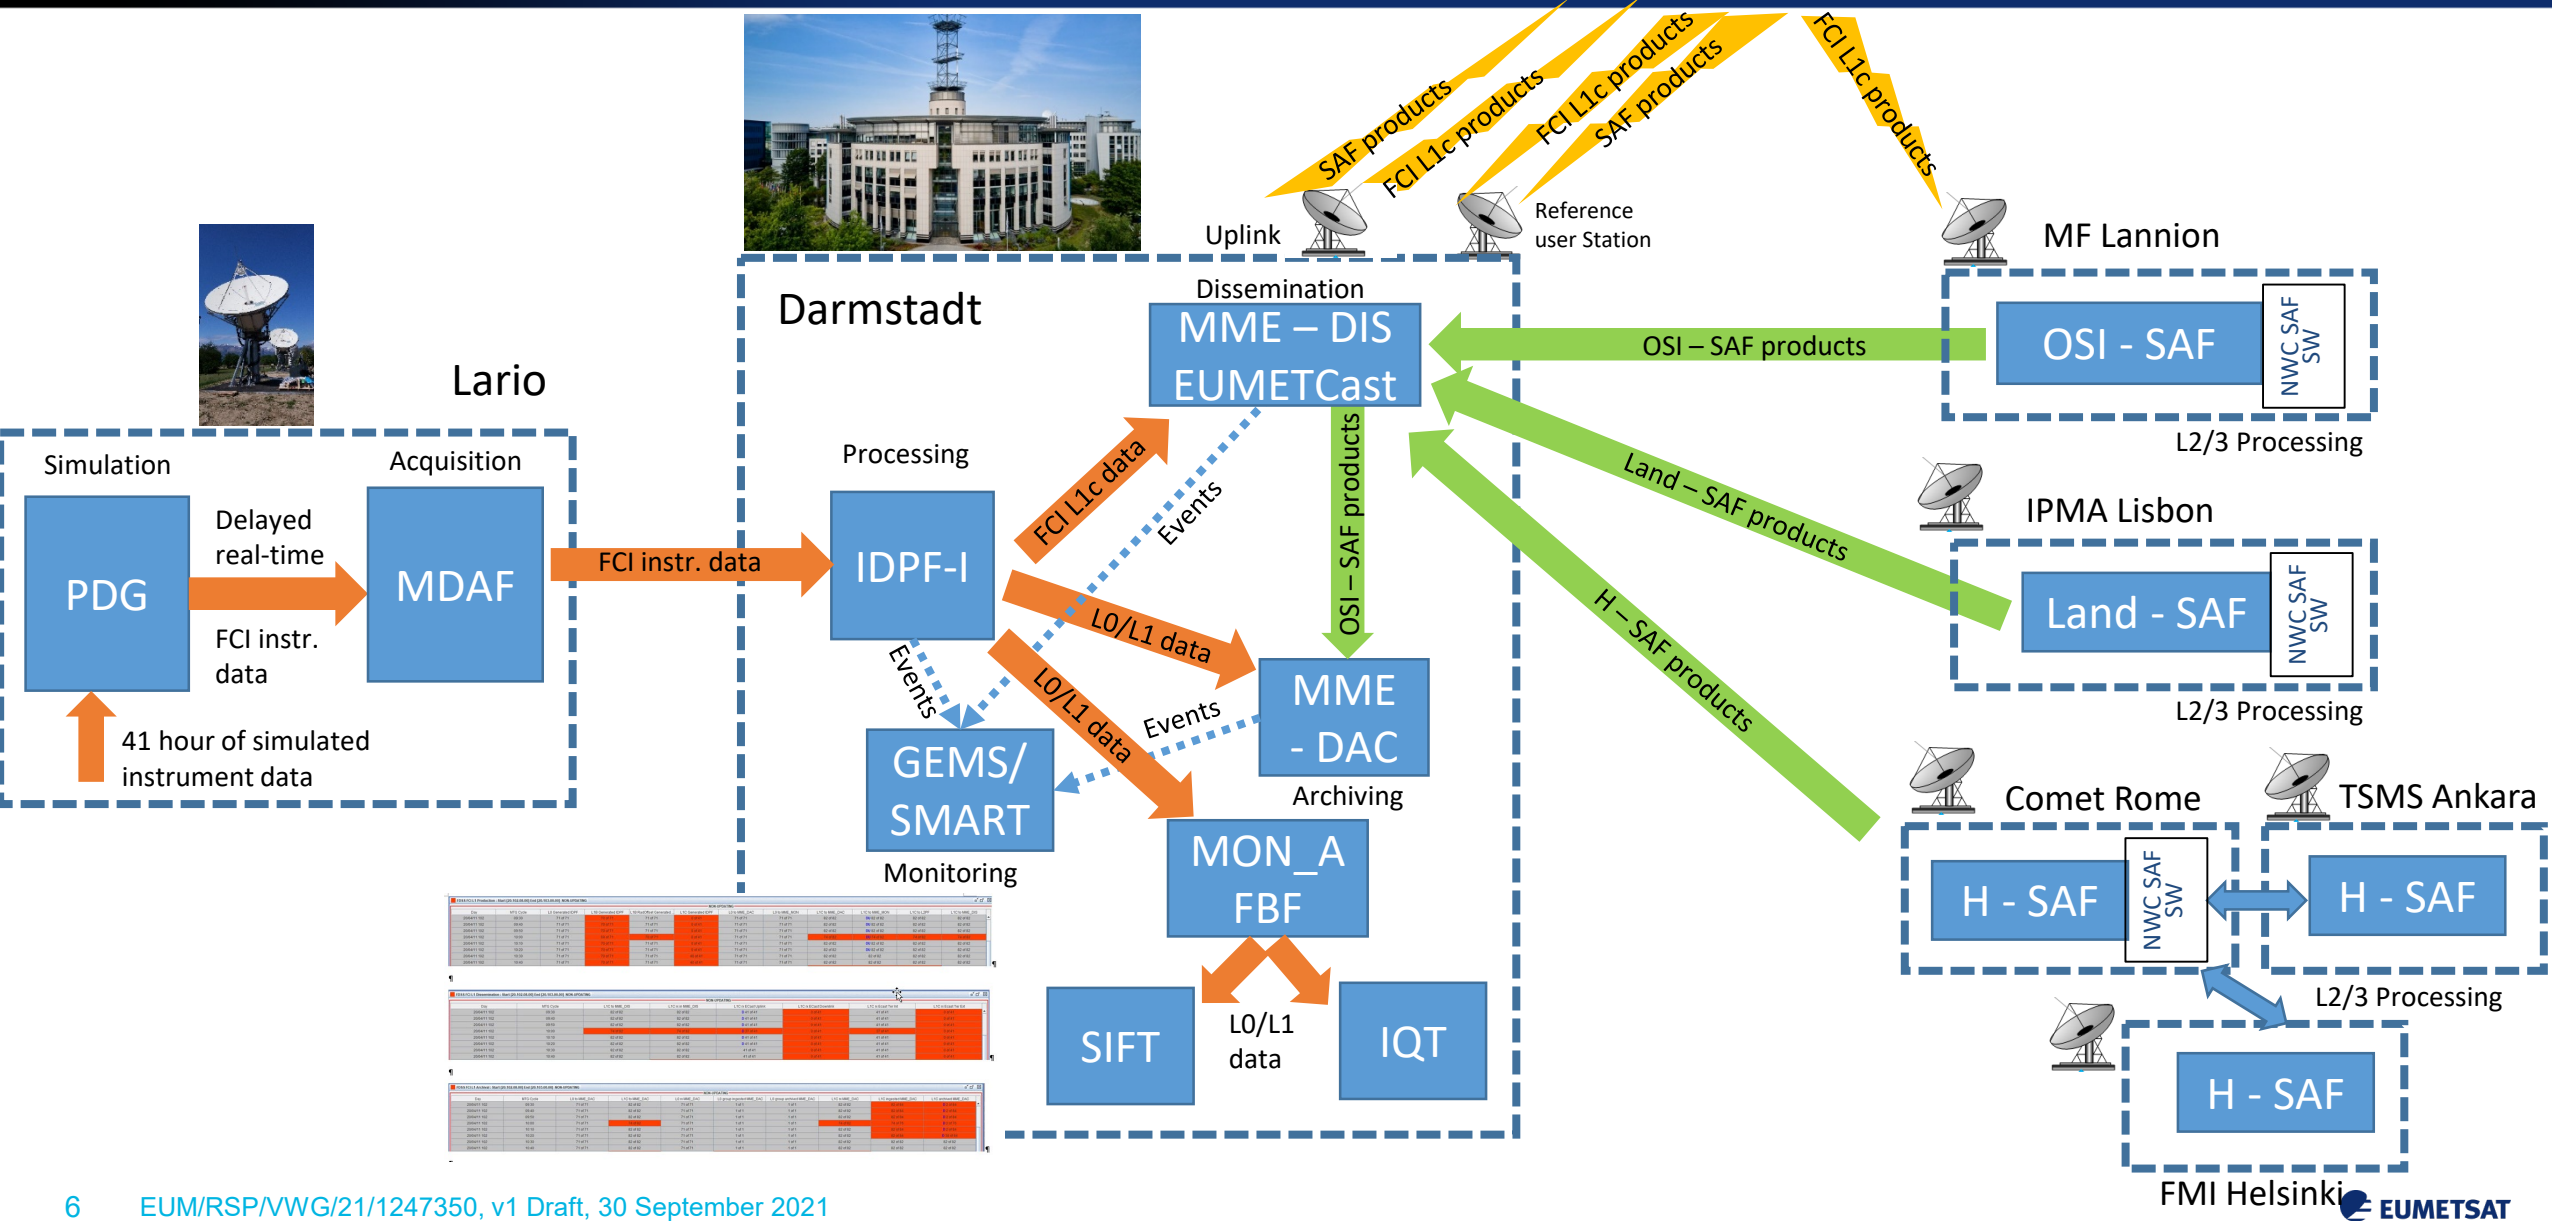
SAF products
FCI L1c products
FCI L1c products
SAF products
FCI L1c products

Uplink
Reference user Station
MF Lannion

Lario
Darmstadt

Dissemination
MME – DIS EUMETCast

OSI – SAF products
OSI - SAF
NWC SAF SW
L2/3 Processing

Simulation
Acquisition
PDG
Delayed real-time
FCI instr. data
MDAF
FCI instr. data
41 hour of simulated instrument data

Processing
IDPF-I
FCI L1c data
Events
OSI – SAF products
Land – SAF products
IPMA Lisbon
Land - SAF
NWC SAF SW
L2/3 Processing

L0/L1 data
MME - DAC
Archiving
Events
L0/L1 data
Events
H – SAF products
GEMS/ SMART
Monitoring
MON_A FBF

Comet Rome
TSMS Ankara
H - SAF
NWC SAF SW
H - SAF
L2/3 Processing

SIFT
L0/L1 data
IQT

H - SAF
FMI Helsinki

6 EUM/RSP/VWG/21/1247350, v1 Draft, 30 September 2021
EUMETSAT